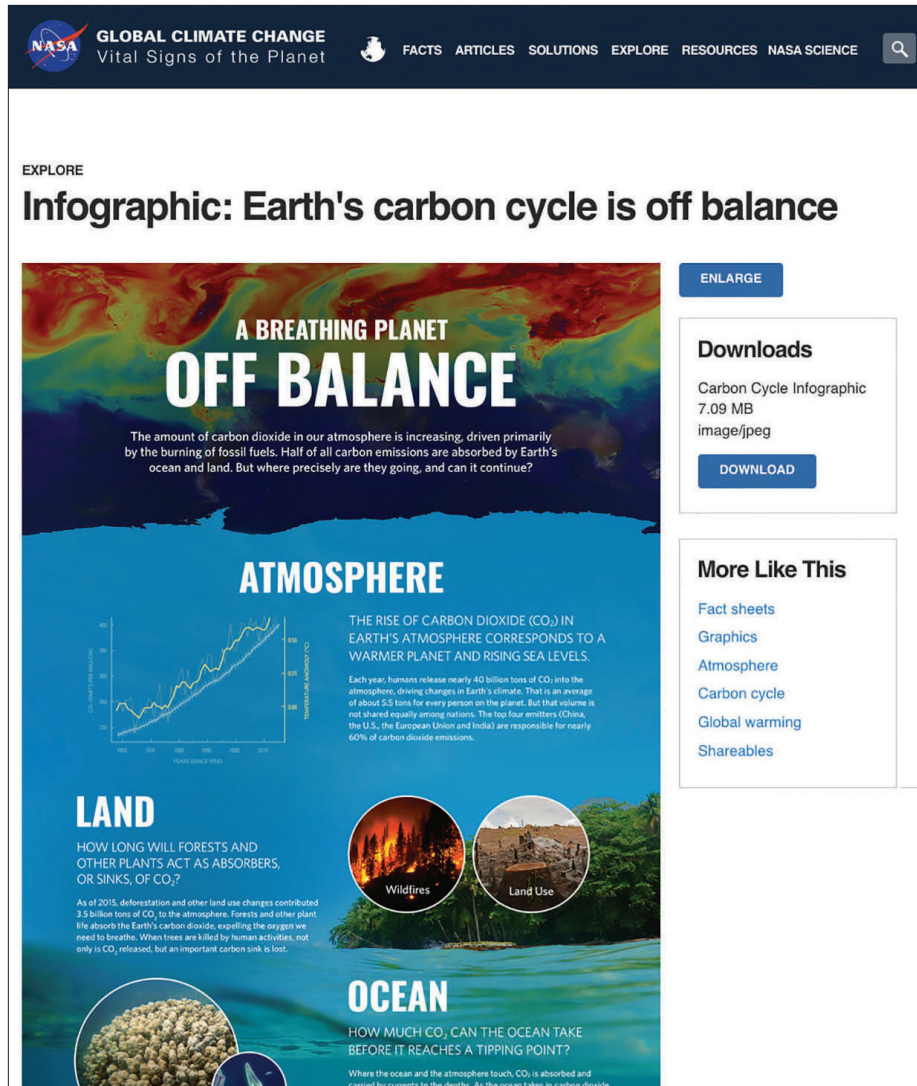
NASA

GLOBAL CLIMATE CHANGE
Vital Signs of the Planet

FACTS ARTICLES SOLUTIONS EXPLORE RESOURCES NASA SCIENCE

EXPLORE

Infographic: Earth's carbon cycle is off balance

A BREATHING PLANET
OFF BALANCE

The amount of carbon dioxide in our atmosphere is increasing, driven primarily by the burning of fossil fuels. Half of all carbon emissions are absorbed by Earth's ocean and land. But where precisely are they going, and can it continue?

ATMOSPHERE

THE RISE OF CARBON DIOXIDE ($CO_2$) IN EARTH'S ATMOSPHERE CORRESPONDS TO A WARMER PLANET AND RISING SEA LEVELS.

Each year, humans release nearly 40 billion tons of $CO_2$ into the atmosphere, driving changes in Earth's climate. That is an average of about 5.5 tons for every person on the planet. But that volume is not shared equally among nations. The top four emitters (China, the U.S., the European Union and India) are responsible for nearly 60% of carbon dioxide emissions.

LAND

HOW LONG WILL FORESTS AND OTHER PLANTS ACT AS ABSORBERS, OR SINKS, OF $CO_2$?

As of 2015, deforestation and other land use changes contributed 3.5 billion tons of $CO_2$ to the atmosphere. Forests and other plant life absorb the Earth's carbon dioxide, expelling the oxygen we need to breathe. When trees are killed by human activities, not only is $CO_2$ released, but an important carbon sink is lost.

Wildfires

Land Use

OCEAN

HOW MUCH $CO_2$ CAN THE OCEAN TAKE BEFORE IT REACHES A TIPPING POINT?

Where the ocean and the atmosphere touch, $CO_2$ is absorbed and carried by currents to the depths. As the ocean takes in carbon dioxide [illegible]

ENLARGE

Downloads

Carbon Cycle Infographic
7.09 MB
image/jpeg

DOWNLOAD

More Like This

Fact sheets
Graphics
Atmosphere
Carbon cycle
Global warming
Shareables